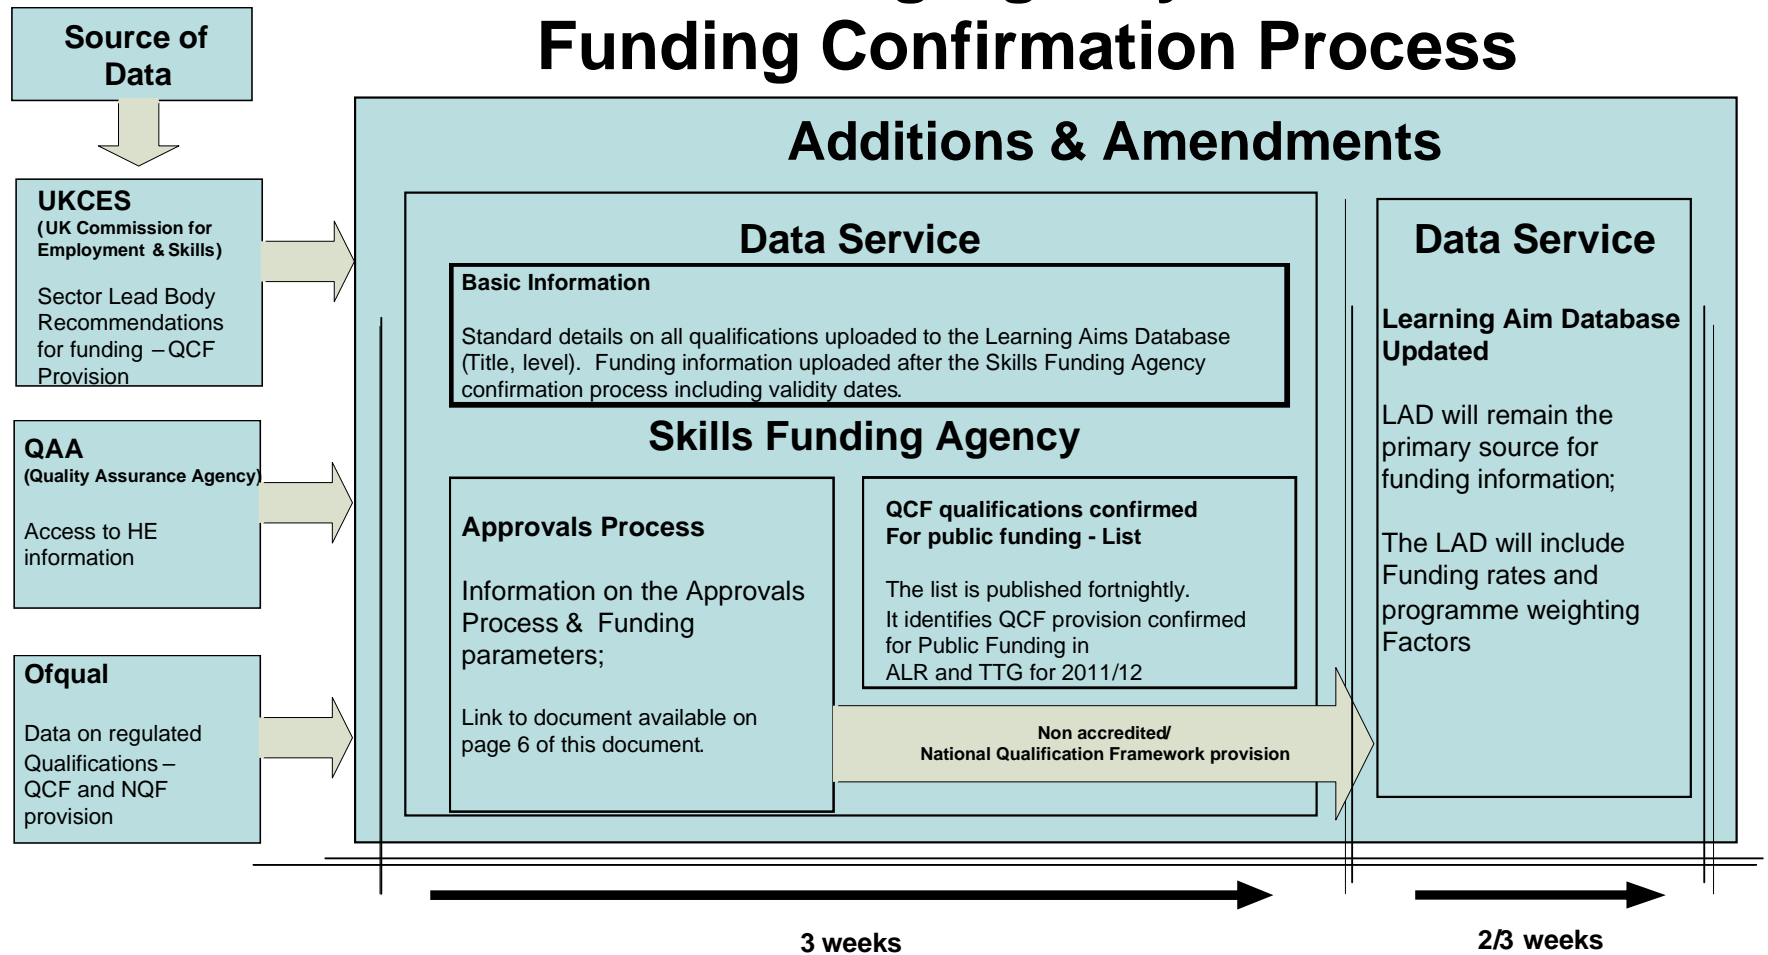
Source of Data

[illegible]
Funding Confirmation Process

Additions & Amendments

UKCES
(UK Commission for Employment & Skills)

Sector Lead Body Recommendations for funding – QCF Provision

QAA
(Quality Assurance Agency)

Access to HE information

Ofqual

Data on regulated Qualifications – QCF and NQF provision

Data Service

Basic Information

Standard details on all qualifications uploaded to the Learning Aims Database (Title, level). Funding information uploaded after the Skills Funding Agency confirmation process including validity dates.

Skills Funding Agency

Approvals Process

Information on the Approvals Process & Funding parameters;

Link to document available on page 6 of this document.

QCF qualifications confirmed For public funding - List

The list is published fortnightly. It identifies QCF provision confirmed for Public Funding in ALR and TTG for 2011/12

Non accredited/
National Qualification Framework provision

Data Service

Learning Aim Database Updated

LAD will remain the primary source for funding information;

The LAD will include Funding rates and programme weighting Factors

3 weeks

2/3 weeks